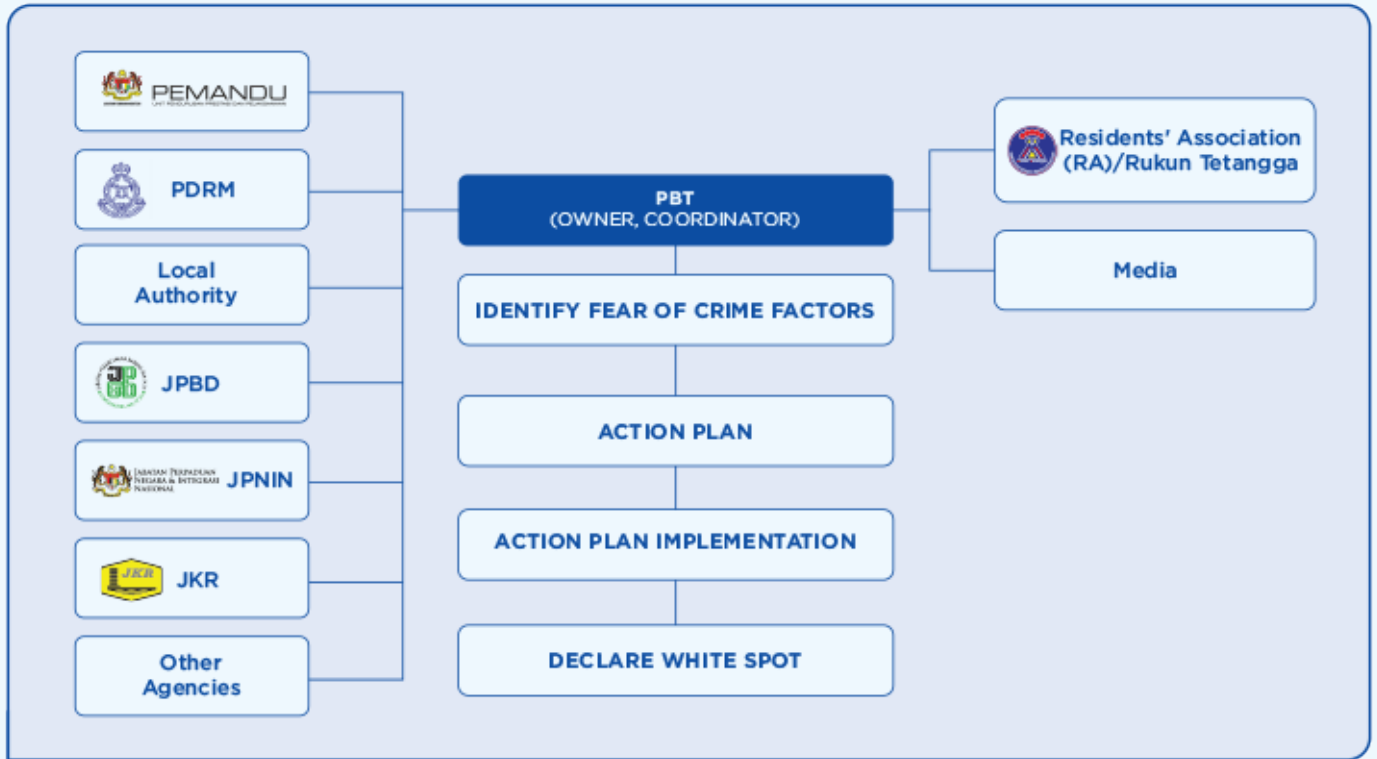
PEMANDU

PDRM

Local Authority

JPBD

JABATAN PERPADUAN NEGARA & INTEGRASI NASIONAL JPNIN

JKR JKR

Other Agencies

PBT
(OWNER, COORDINATOR)

IDENTIFY FEAR OF CRIME FACTORS

ACTION PLAN

ACTION PLAN IMPLEMENTATION

DECLARE WHITE SPOT

Residents' Association (RA)/Rukun Tetangga

Media